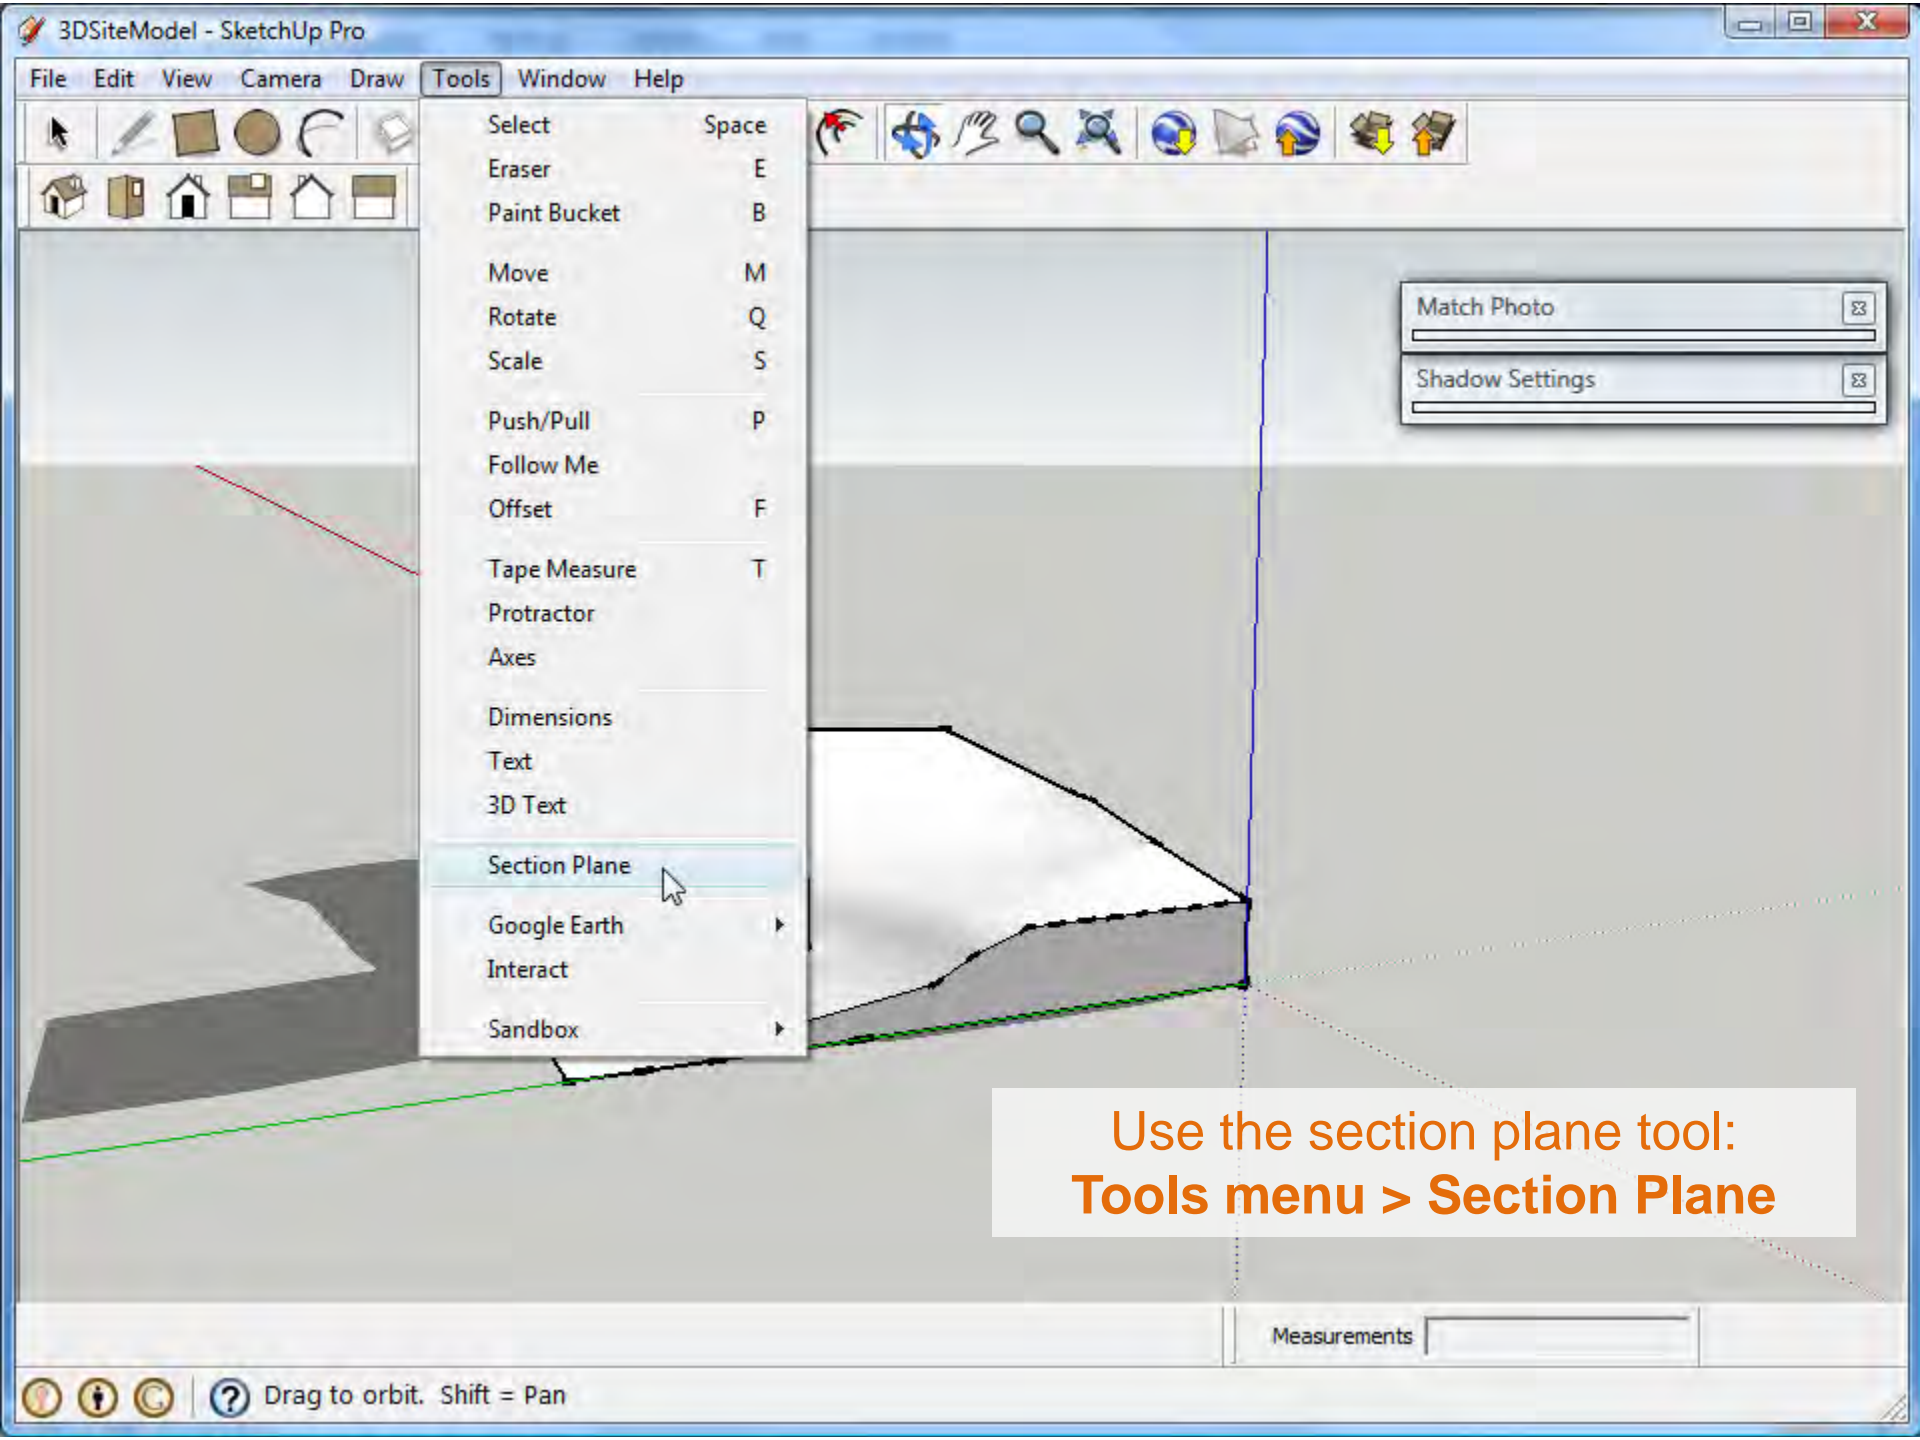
3DSiteModel - SketchUp Pro

File Edit View Camera Draw Tools Window Help

Select Space
Eraser E
Paint Bucket B

Move M
Rotate Q
Scale S

Push/Pull P
Follow Me
Offset F

Tape Measure T
Protractor
Axes

Dimensions
Text
3D Text

Section Plane

Google Earth
Interact

Sandbox

Match Photo
Shadow Settings

Use the section plane tool:
**Tools menu > Section Plane**

Measurements

Drag to orbit. Shift = Pan